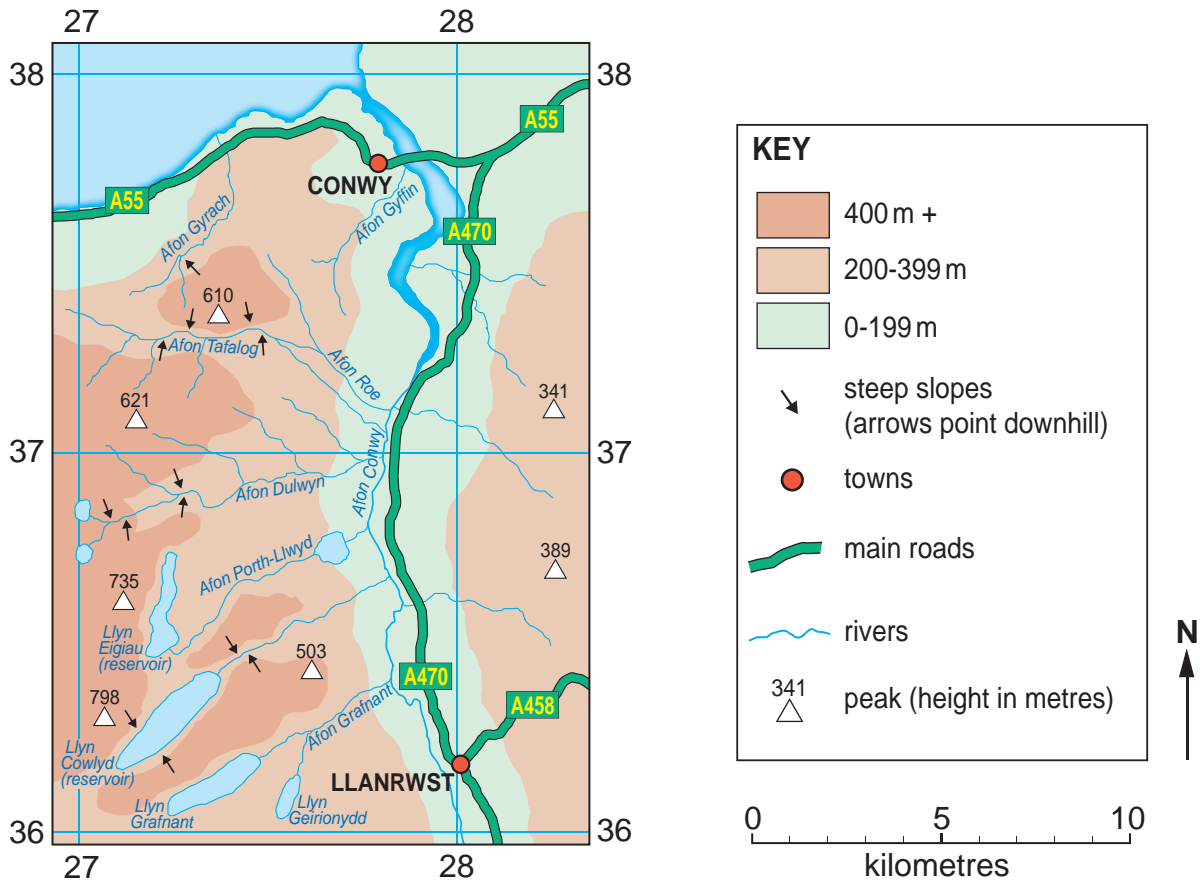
27 28
38 38
A55
A55
CONWY
Afon Gyrach
Afon Gyffin
A470
610
Afon Tafalog
Afon Roe
621
341
37 37
Afon Dulwyn
Afon Conwy
Afon Porth-Llwyd
389
735
Llyn Eigiau (reservoir)
503
A470
A458
798
Afon Grafnant
Llyn Cowlyd (reservoir)
LLANRWST
Llyn Grafnant
Llyn Geirionydd
36 36
27 28

KEY
400 m +
200-399 m
0-199 m
steep slopes (arrows point downhill)
towns
main roads
rivers
341
peak (height in metres)

N

0 5 10
kilometres